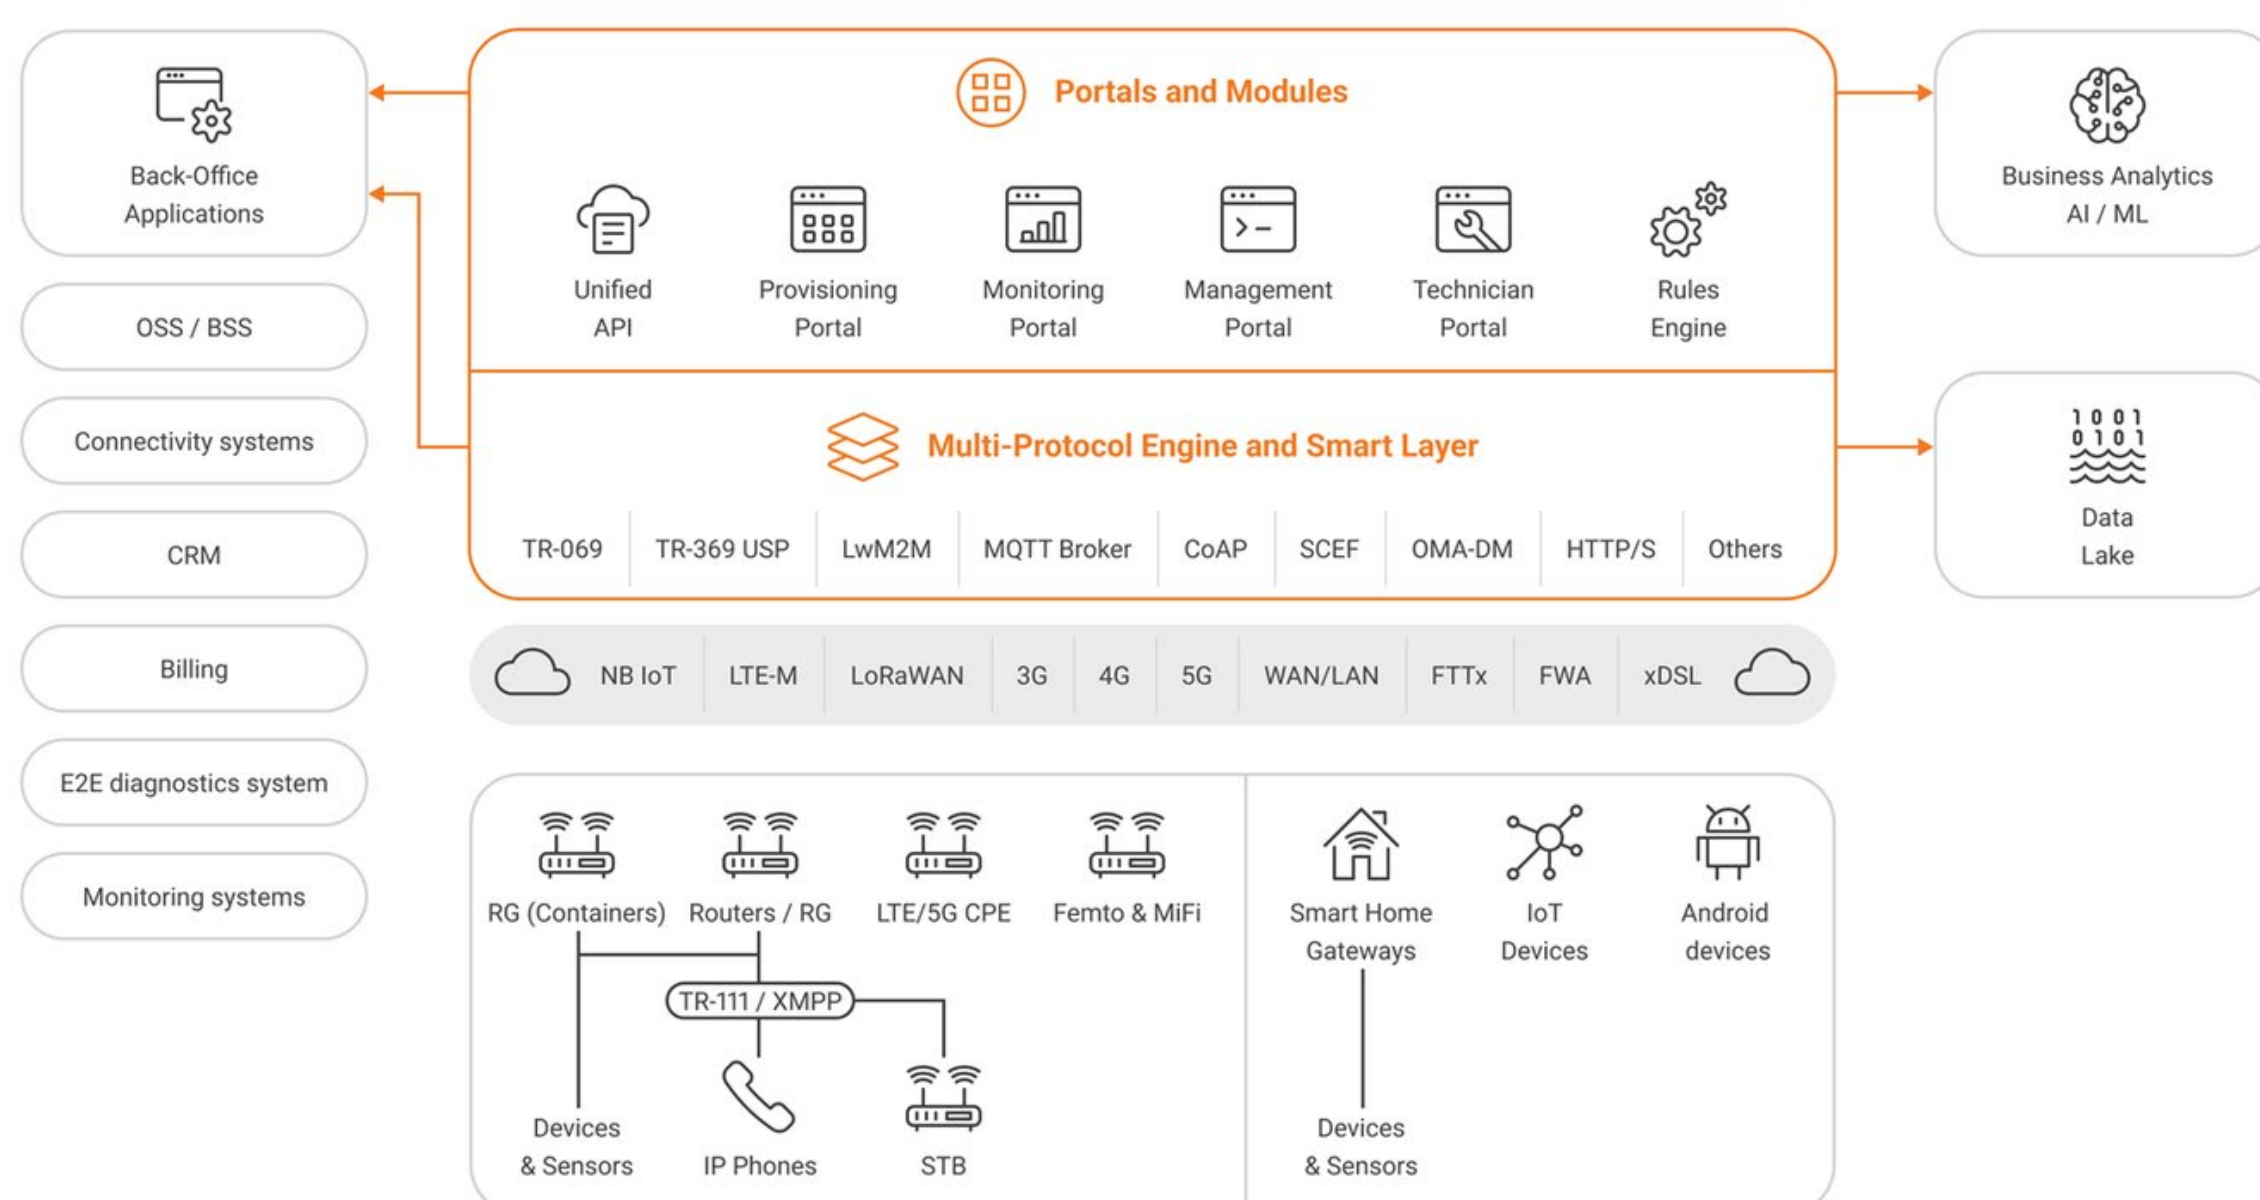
Back-Office Applications

OSS / BSS

Connectivity systems

CRM

Billing

E2E diagnostics system

Monitoring systems

Portals and Modules

Unified API

Provisioning Portal

Monitoring Portal

Management Portal

Technician Portal

Rules Engine

Multi-Protocol Engine and Smart Layer

TR-069 | TR-369 USP | LwM2M | MQTT Broker | CoAP | SCEF | OMA-DM | HTTP/S | Others

Business Analytics AI / ML

1 0 0 1
0 1 0 1

Data Lake

NB IoT | LTE-M | LoRaWAN | 3G | 4G | 5G | WAN/LAN | FTTx | FWA | xDSL

RG (Containers)

Routers / RG

LTE/5G CPE

Femto & MiFi

TR-111 / XMPP

Devices & Sensors

IP Phones

STB

Smart Home Gateways

IoT Devices

Android devices

Devices & Sensors